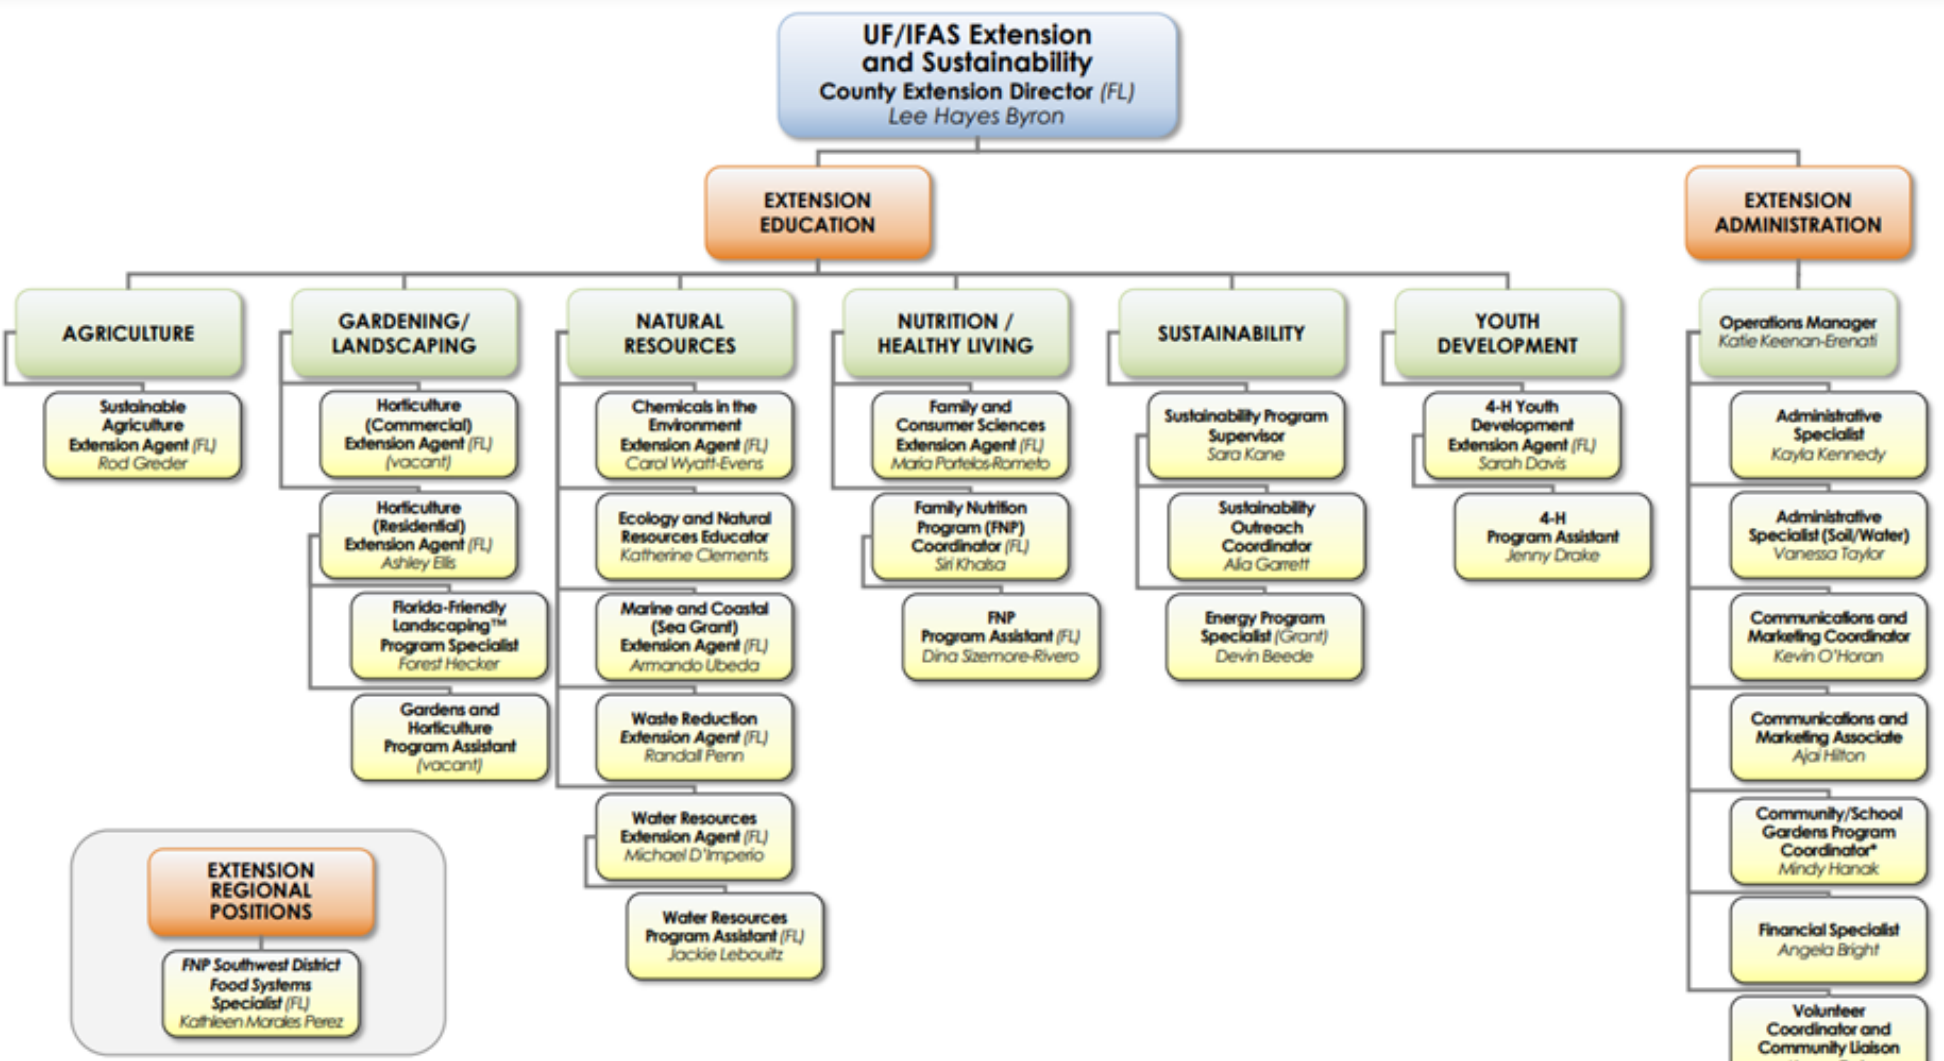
UF/IFAS Extension and Sustainability
County Extension Director (FL)
Lee Hayes Byron

EXTENSION EDUCATION

EXTENSION ADMINISTRATION

AGRICULTURE

Sustainable Agriculture Extension Agent (FL)
Rod Greder

GARDENING/ LANDSCAPING

Horticulture (Commercial) Extension Agent (FL)
(vacant)

Horticulture (Residential) Extension Agent (FL)
Ashley Ellis

Florida-Friendly Landscaping™ Program Specialist
Forest Hecker

Gardens and Horticulture Program Assistant
(vacant)

NATURAL RESOURCES

Chemicals in the Environment Extension Agent (FL)
Carol Wyatt-Evens

Ecology and Natural Resources Educator
Katherine Clements

Marine and Coastal (Sea Grant) Extension Agent (FL)
Armando Ubeda

Waste Reduction Extension Agent (FL)
Randall Penn

Water Resources Extension Agent (FL)
Michael D'Imperio

Water Resources Program Assistant (FL)
Jackie Lebouitz

NUTRITION / HEALTHY LIVING

Family and Consumer Sciences Extension Agent (FL)
Maria Portelos-Rometo

Family Nutrition Program (FNP) Coordinator (FL)
Siri Khalsa

FNP Program Assistant (FL)
Dina Sizemore-Rivero

SUSTAINABILITY

Sustainability Program Supervisor
Sara Kane

Sustainability Outreach Coordinator
Alia Garrett

Energy Program Specialist (Grant)
Devin Beede

YOUTH DEVELOPMENT

4-H Youth Development Extension Agent (FL)
Sarah Davis

4-H Program Assistant
Jenny Drake

Operations Manager
Katie Keenan-Erenati

Administrative Specialist
Kayla Kennedy

Administrative Specialist (Soil/Water)
Vanessa Taylor

Communications and Marketing Coordinator
Kevin O'Horan

Communications and Marketing Associate
Ajai Hilton

Community/School Gardens Program Coordinator*
Mindy Hanak

Financial Specialist
Angela Bright

Volunteer Coordinator and Community Liaison

EXTENSION REGIONAL POSITIONS

FNP Southwest District Food Systems Specialist (FL)
Kathleen Morales Perez